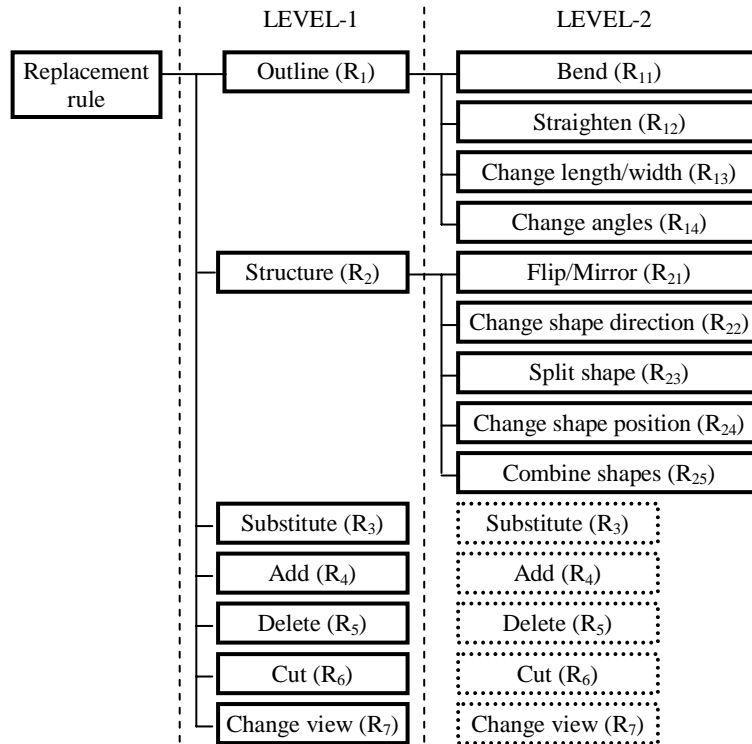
LEVEL-1

LEVEL-2

Replacement rule

Outline ($R_1$)

Bend ($R_{11}$)

Straighten ($R_{12}$)

Change length/width ($R_{13}$)

Change angles ($R_{14}$)

Structure ($R_2$)

Flip/Mirror ($R_{21}$)

Change shape direction ($R_{22}$)

Split shape ($R_{23}$)

Change shape position ($R_{24}$)

Combine shapes ($R_{25}$)

Substitute ($R_3$)

Substitute ($R_3$)

Add ($R_4$)

Add ($R_4$)

Delete ($R_5$)

Delete ($R_5$)

Cut ($R_6$)

Cut ($R_6$)

Change view ($R_7$)

Change view ($R_7$)